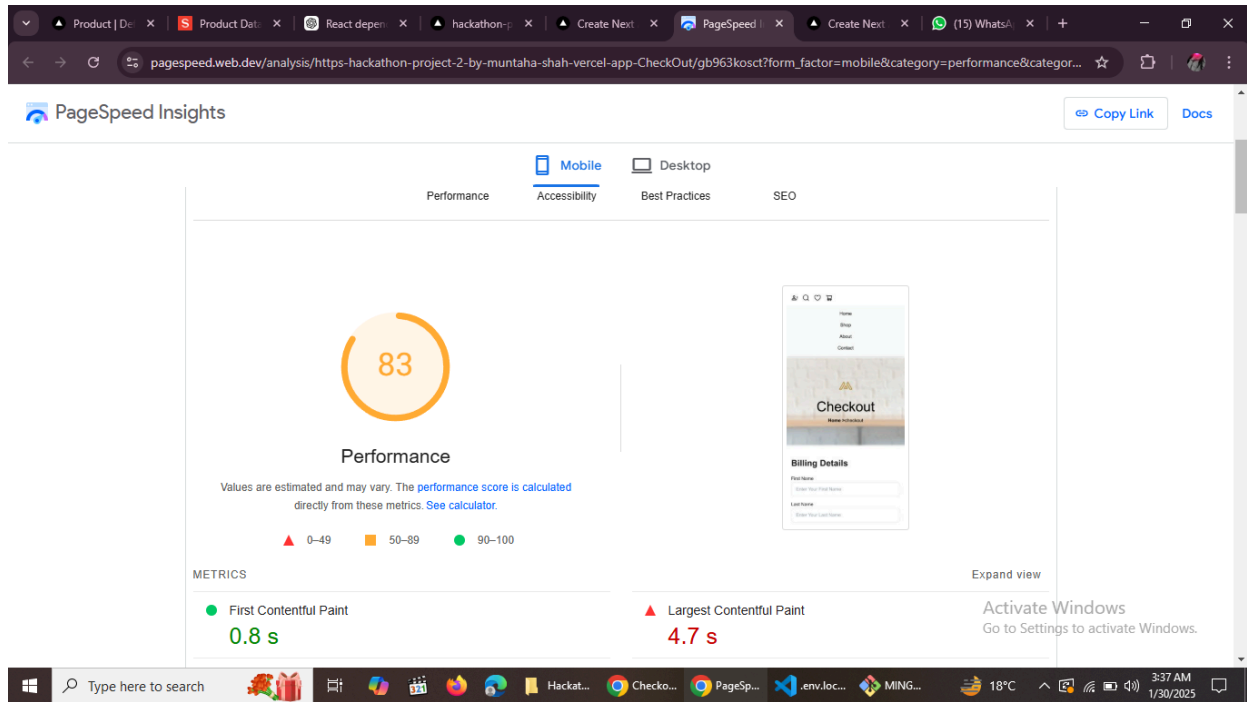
Product | De ×
Product Data ×
React depen ×
hackathon-p ×
Create Next ×
PageSpeed I ×
Create Next ×
(15) WhatsA ×
+

pagespeed.web.dev/analysis/https-hackathon-project-2-by-muntaha-shah-vercel-app-CheckOut/gb963kosct?form_factor=mobile&category=performance&categor...

PageSpeed Insights

Copy Link
Docs

Mobile
Desktop

Performance
Accessibility
Best Practices
SEO

83

Performance

Values are estimated and may vary. The performance score is calculated directly from these metrics. See calculator.

0–49
50–89
90–100

Home
Shop
About
Contact

Checkout
Home /checkout

Billing Details
First Name
Enter Your First Name
Last Name
Enter Your Last Name

METRICS
Expand view

First Contentful Paint
0.8 s

Largest Contentful Paint
4.7 s

Activate Windows
Go to Settings to activate Windows.

Type here to search
Hackat...
Checko...
PageSp...
.env.loc...
MING...
18°C
3:37 AM
1/30/2025